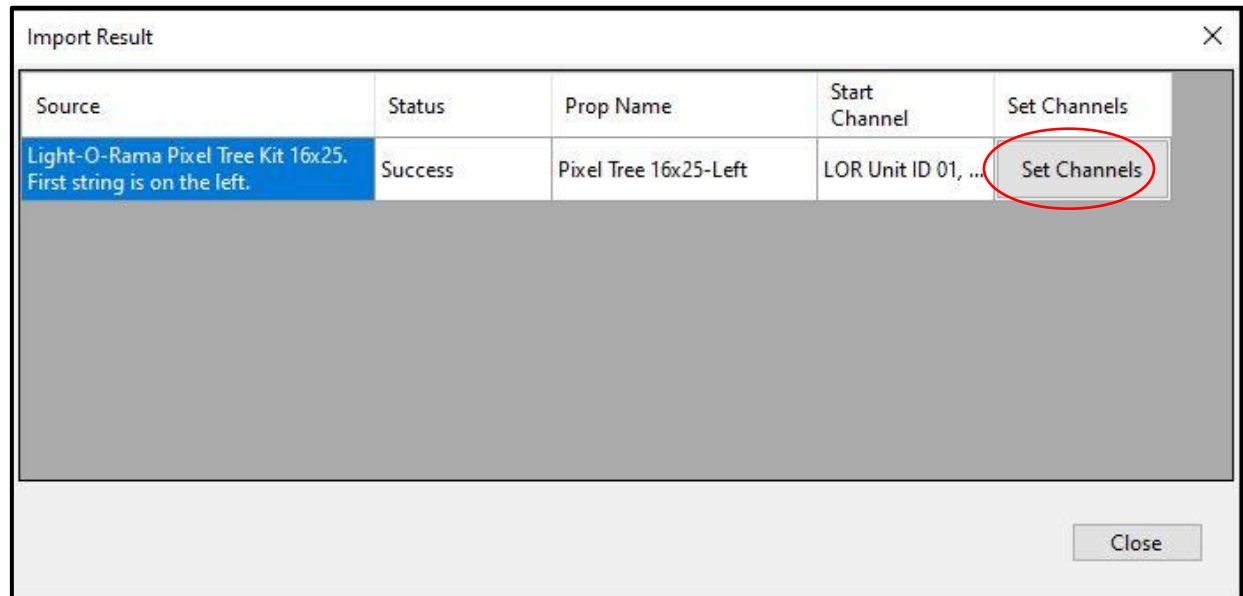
Import Result

| Source | Status | Prop Name | Start Channel | Set Channels |
|---|---|---|---|---|
| Light-O-Rama Pixel Tree Kit 16x25. First string is on the left. | Success | Pixel Tree 16x25-Left | LOR Unit ID 01, ... | Set Channels |

Close